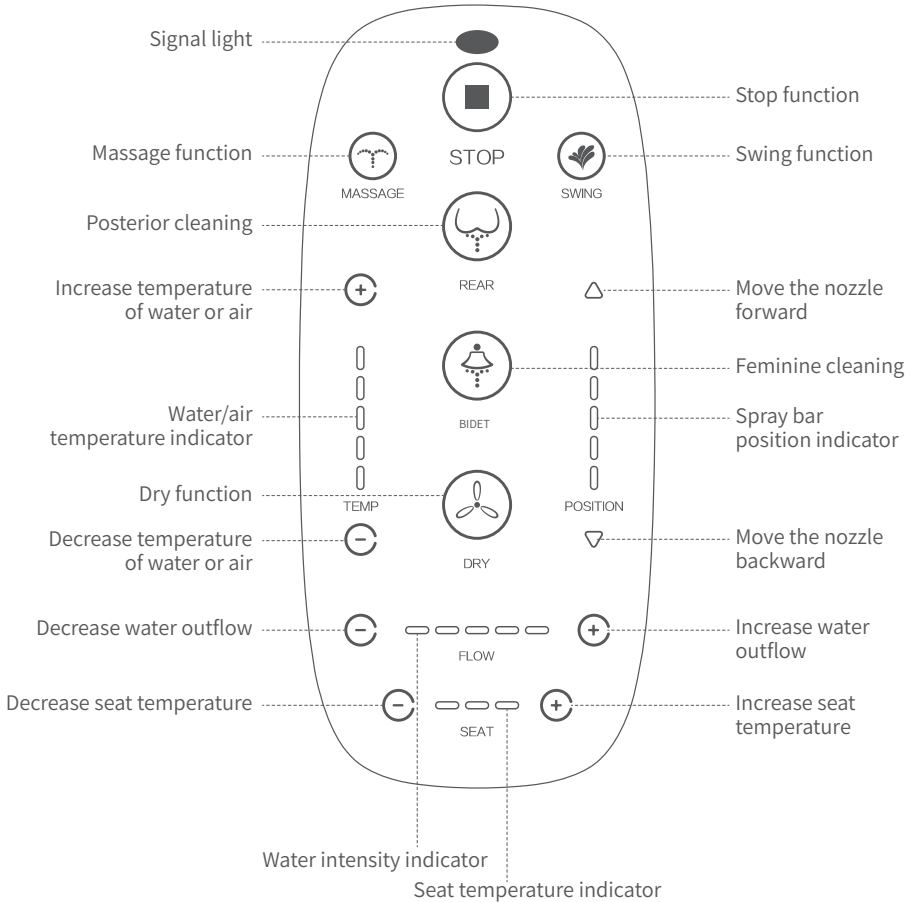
Signal light

Stop function

STOP

Massage function

MASSAGE

SWING

Swing function

Posterior cleaning

REAR

Increase temperature of water or air

Move the nozzle forward

Feminine cleaning

BIDET

Water/air temperature indicator

Spray bar position indicator

Dry function

TEMP

POSITION

Decrease temperature of water or air

DRY

Move the nozzle backward

Decrease water outflow

FLOW

Increase water outflow

Decrease seat temperature

SEAT

Increase seat temperature

Water intensity indicator

Seat temperature indicator